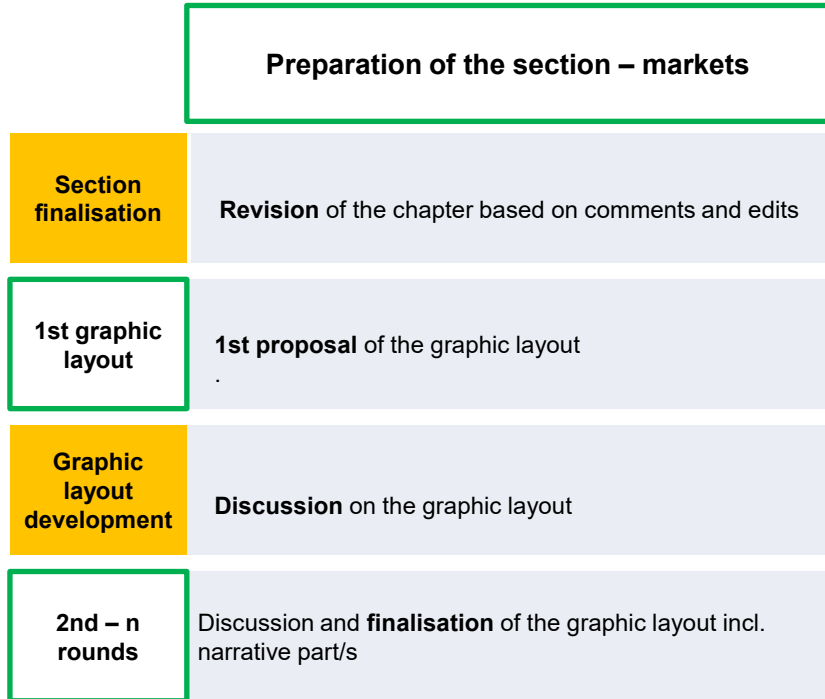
Preparation of the section – markets

Section finalisation

Revision of the chapter based on comments and edits

1st graphic layout

1st proposal of the graphic layout
.

Graphic layout development

Discussion on the graphic layout

2nd – n rounds

Discussion and finalisation of the graphic layout incl. narrative part/s